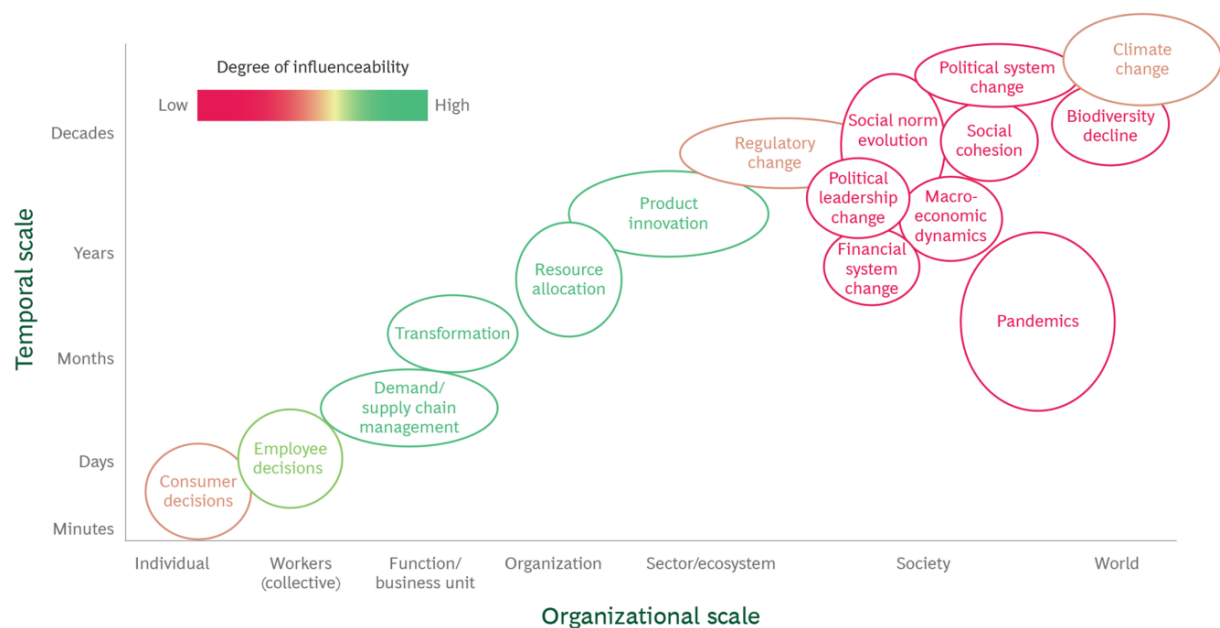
Degree of influenceability

Low

High

Temporal scale

Decades

Years

Months

Days

Minutes

Climate change

Political system change

Biodiversity decline

Social norm evolution

Social cohesion

Regulatory change

Political leadership change

Macro-economic dynamics

Financial system change

Product innovation

Resource allocation

Pandemics

Transformation

Demand/ supply chain management

Employee decisions

Consumer decisions

Individual

Workers (collective)

Function/ business unit

Organization

Sector/ecosystem

Society

World

Organizational scale